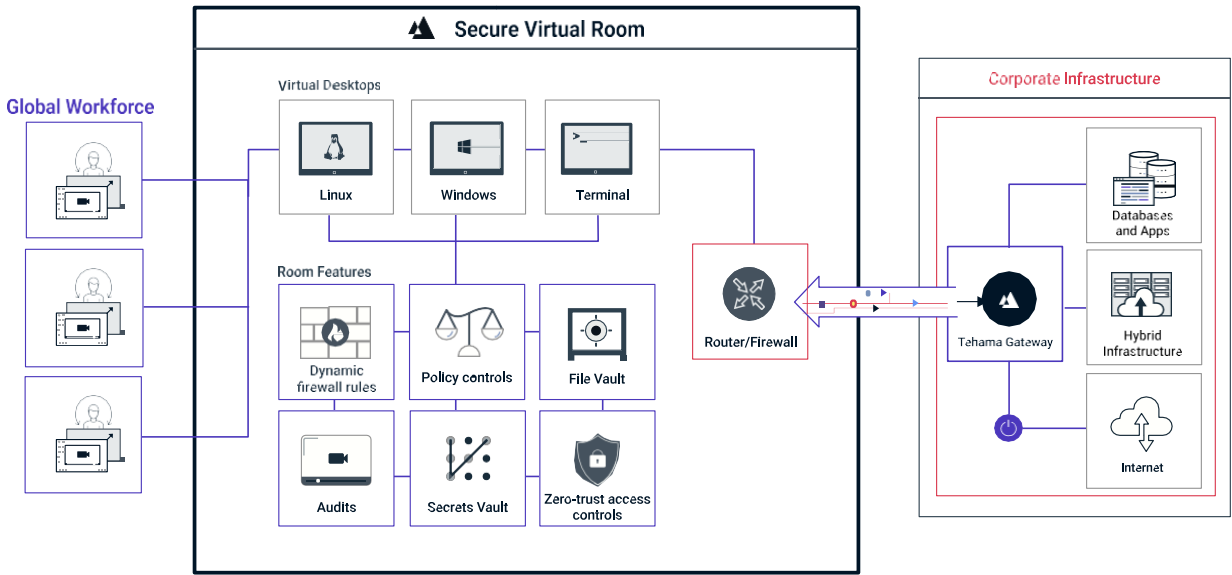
Secure Virtual Room

Global Workforce

Virtual Desktops

Linux

Windows

Terminal

Room Features

Dynamic firewall rules

Policy controls

File Vault

Audits

Secrets Vault

Zero-trust access controls

Router/Firewall

Corporate Infrastructure

Databases and Apps

Tehama Gateway

Hybrid Infrastructure

Internet